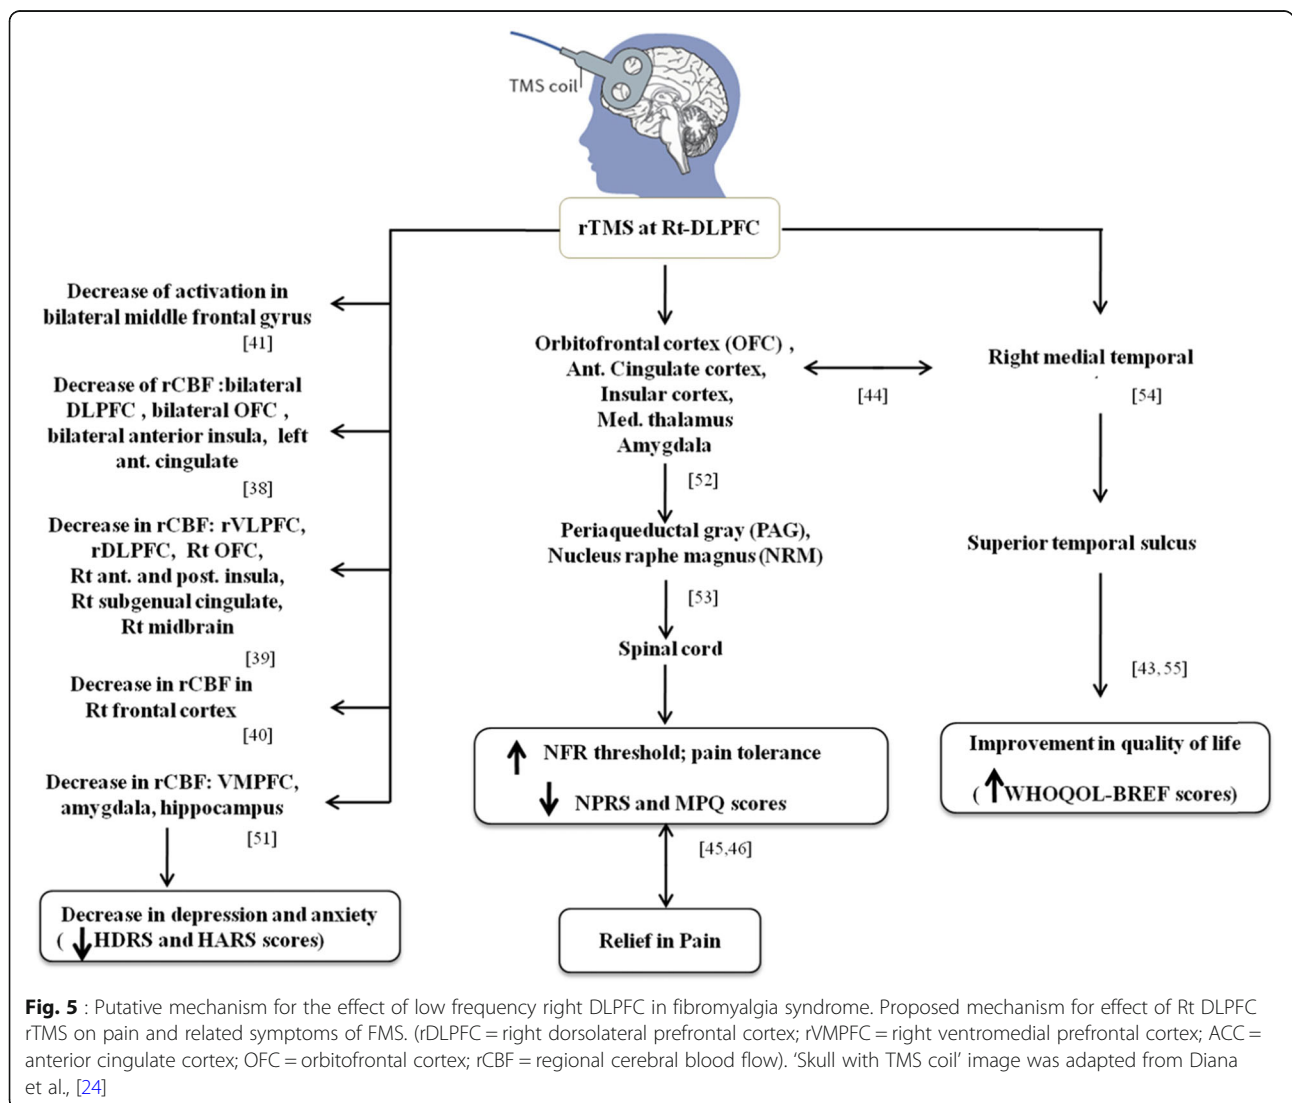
TMS coil

rTMS at Rt-DLPFC

Decrease of activation in bilateral middle frontal gyrus
[41]

Decrease of rCBF :bilateral DLPFC , bilateral OFC , bilateral anterior insula, left ant. cingulate
[38]

Decrease in rCBF: rVLPFC, rDLPFC, Rt OFC, Rt ant. and post. insula, Rt subgenual cingulate, Rt midbrain
[39]

Decrease in rCBF in Rt frontal cortex
[40]

Decrease in rCBF: VMPFC, amygdala, hippocampus
[51]

Decrease in depression and anxiety ( ↓ HDRS and HARS scores)

Orbitofrontal cortex (OFC) , Ant. Cingulate cortex, Insular cortex, Med. thalamus Amygdala

[44]

[52]

Periaqueductal gray (PAG), Nucleus raphe magnus (NRM)

[53]

Spinal cord

↑ NFR threshold; pain tolerance
↓ NPRS and MPQ scores

[45,46]

Relief in Pain

Right medial temporal
[54]

Superior temporal sulcus

[43, 55]

Improvement in quality of life
( ↑ WHOQOL-BREF scores)

Fig. 5 : Putative mechanism for the effect of low frequency right DLPFC in fibromyalgia syndrome. Proposed mechanism for effect of Rt DLPFC rTMS on pain and related symptoms of FMS. (rDLPFC = right dorsolateral prefrontal cortex; rVMPFC = right ventromedial prefrontal cortex; ACC = anterior cingulate cortex; OFC = orbitofrontal cortex; rCBF = regional cerebral blood flow). 'Skull with TMS coil' image was adapted from Diana et al., [24]